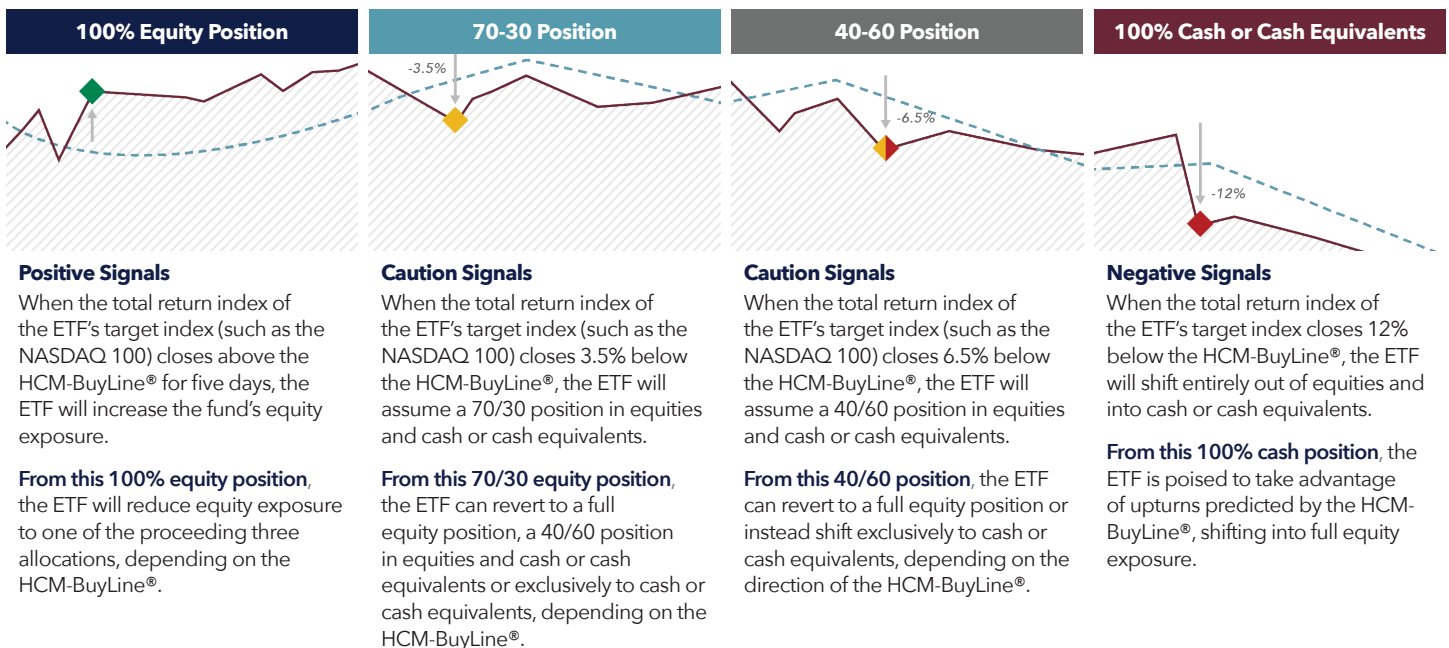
100% Equity Position

Positive Signals
When the total return index of the ETF's target index (such as the NASDAQ 100) closes above the HCM-BuyLine® for five days, the ETF will increase the fund's equity exposure.

From this 100% equity position, the ETF will reduce equity exposure to one of the proceeding three allocations, depending on the HCM-BuyLine®.

70-30 Position

-3.5%

Caution Signals
When the total return index of the ETF's target index (such as the NASDAQ 100) closes 3.5% below the HCM-BuyLine®, the ETF will assume a 70/30 position in equities and cash or cash equivalents.

From this 70/30 equity position, the ETF can revert to a full equity position, a 40/60 position in equities and cash or cash equivalents or exclusively to cash or cash equivalents, depending on the HCM-BuyLine®.

40-60 Position

-6.5%

Caution Signals
When the total return index of the ETF's target index (such as the NASDAQ 100) closes 6.5% below the HCM-BuyLine®, the ETF will assume a 40/60 position in equities and cash or cash equivalents.

From this 40/60 position, the ETF can revert to a full equity position or instead shift exclusively to cash or cash equivalents, depending on the direction of the HCM-BuyLine®.

100% Cash or Cash Equivalents

-12%

Negative Signals
When the total return index of the ETF's target index closes 12% below the HCM-BuyLine®, the ETF will shift entirely out of equities and into cash or cash equivalents.

From this 100% cash position, the ETF is poised to take advantage of upturns predicted by the HCM-BuyLine®, shifting into full equity exposure.